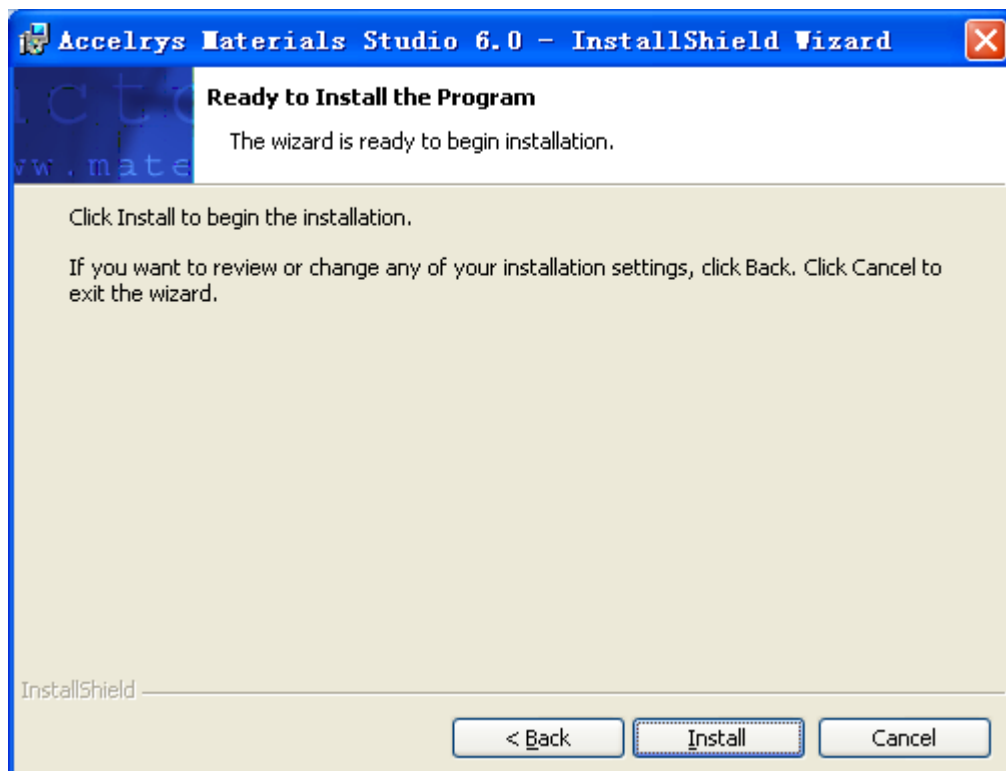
Accelrys Materials Studio 6.0 - InstallShield Wizard

ictc
ww.mate

Ready to Install the Program

The wizard is ready to begin installation.

Click Install to begin the installation.

If you want to review or change any of your installation settings, click Back. Click Cancel to exit the wizard.

InstallShield

< Back

Install

Cancel